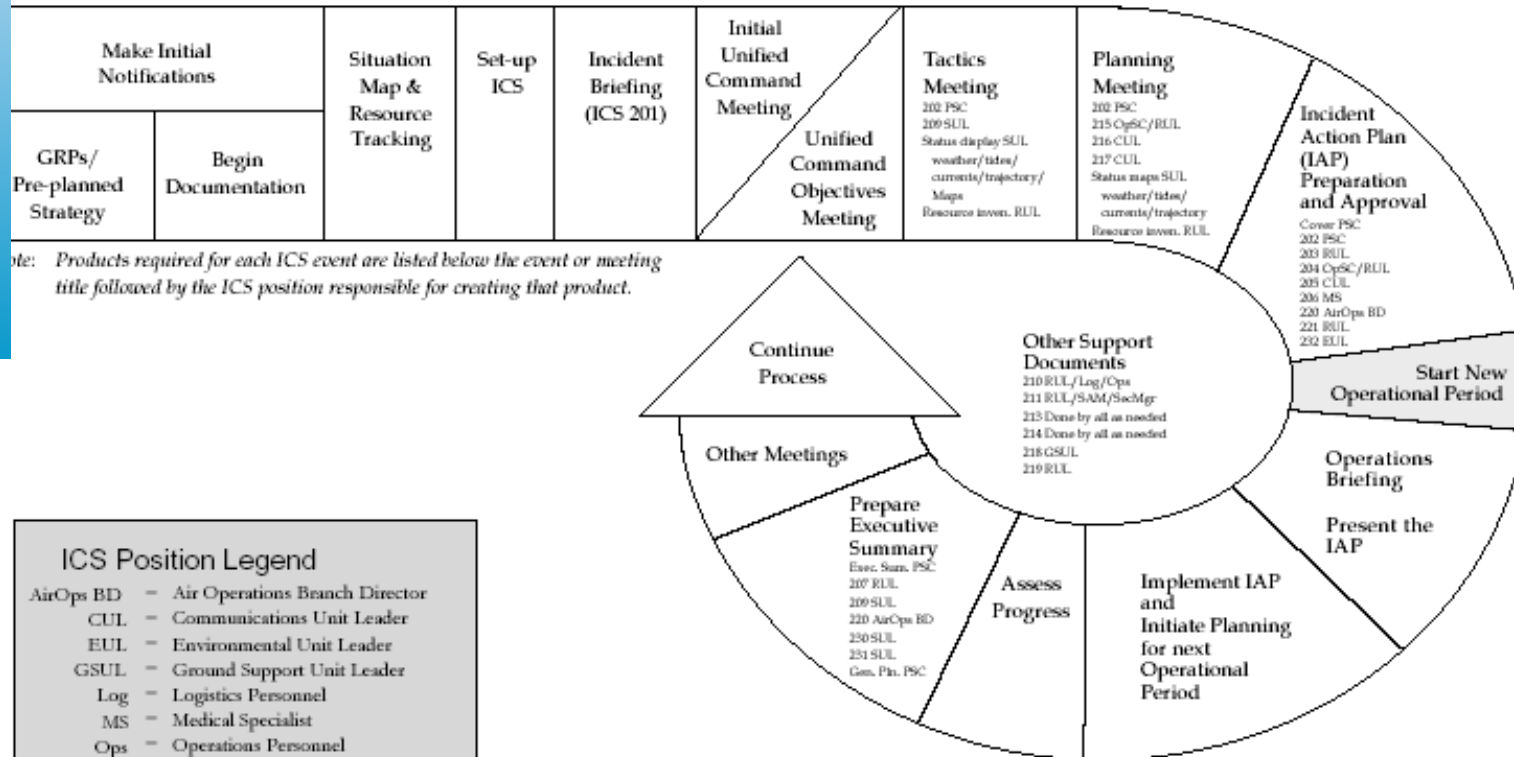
Make Initial Notifications

GRPs/ Pre-planned Strategy

Begin Documentation

Situation Map & Resource Tracking

Set-up ICS

Incident Briefing (ICS 201)

Initial Unified Command Meeting

Unified Command Objectives Meeting

Tactics Meeting
202 PSC
209 SUL
Status display SUL
weather/tides/ currents/trajectory/ Maps
Resource inven. RUL

Planning Meeting
202 PSC
215 OpSC/RUL
216 CUL
217 CUL
Status maps SUL
weather/tides/ currents/trajectory
Resource inven. RUL

Incident Action Plan (IAP) Preparation and Approval
Cover PSC
202 PSC
203 RUL
204 OpSC/RUL
205 CUL
206 MS
220 AirOps BD
221 RUL
232 EUL

ote: Products required for each ICS event are listed below the event or meeting title followed by the ICS position responsible for creating that product.

Continue Process

Other Support Documents
210 RUL/Log/Ops
211 RUL/SAM/SecMgr
213 Done by all as needed
214 Done by all as needed
218 GSUL
219 RUL

Start New Operational Period

Other Meetings

Operations Briefing

Present the IAP

Prepare Executive Summary
Exec. Sum. PSC
207 RUL
209 SUL
220 AirOps BD
230 SUL
231 SUL
Gen. Pln. PSC

Assess Progress

Implement IAP and Initiate Planning for next Operational Period

ICS Position Legend
AirOps BD = Air Operations Branch Director
CUL = Communications Unit Leader
EUL = Environmental Unit Leader
GSUL = Ground Support Unit Leader
Log = Logistics Personnel
MS = Medical Specialist
Ops = Operations Personnel